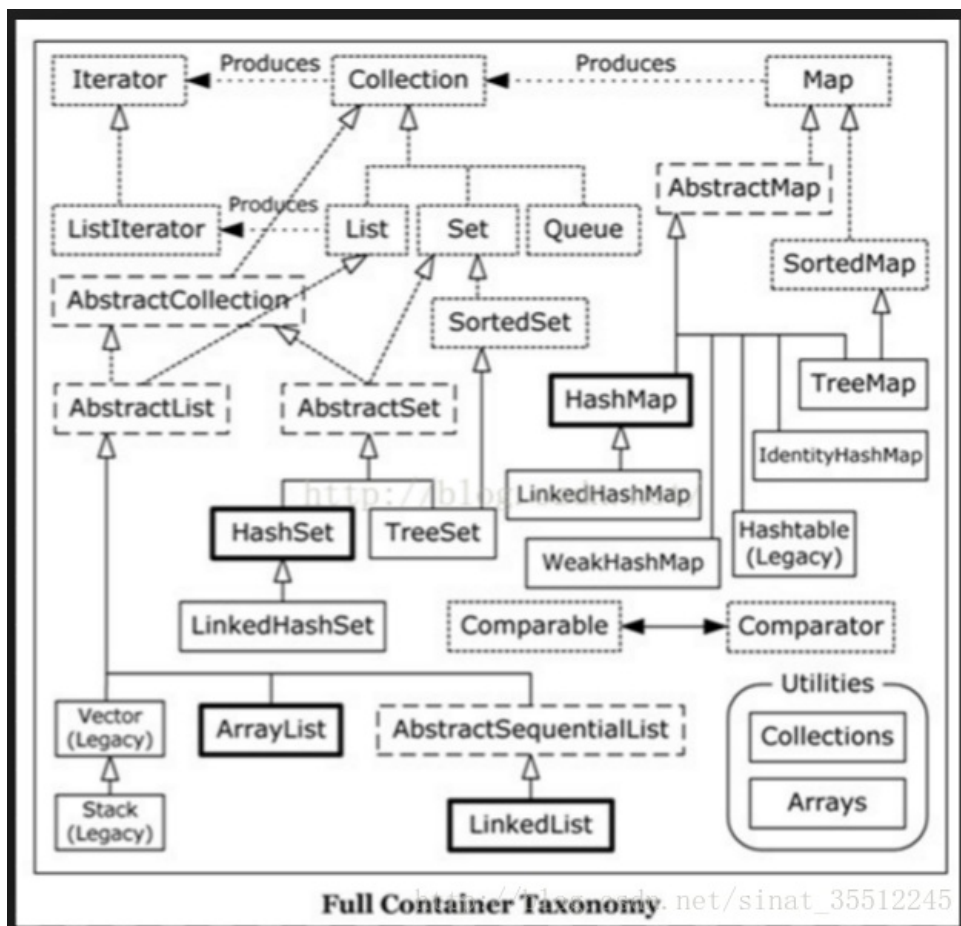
Iterator

Produces

Collection

Produces

Map

AbstractMap

ListIterator

Produces

List

Set

Queue

SortedMap

AbstractCollection

SortedSet

AbstractList

AbstractSet

HashMap

TreeMap

IdentityHashMap

http://blog.csdn.net/

LinkedHashMap

HashSet

TreeSet

Hashtable (Legacy)

WeakHashMap

LinkedHashSet

Comparable

Comparator

Utilities

Vector (Legacy)

ArrayList

AbstractSequentialList

Collections

Stack (Legacy)

LinkedList

Arrays

Full Container Taxonomy

http://blog.csdn.net/sinat_35512245